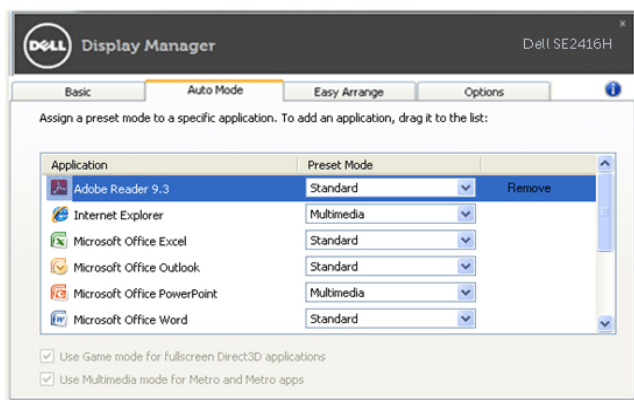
DELL Display Manager

Dell SE2416H

×

Basic

Auto Mode

Easy Arrange

Options

Assign a preset mode to a specific application. To add an application, drag it to the list:

| Application | Preset Mode | |
|---|---|---|
| Adobe Reader 9.3 | Standard | Remove |
| Internet Explorer | Multimedia | |
| Microsoft Office Excel | Standard | |
| Microsoft Office Outlook | Standard | |
| Microsoft Office PowerPoint | Multimedia | |
| Microsoft Office Word | Standard | |

Use Game mode for fullscreen Direct3D applications

Use Multimedia mode for Metro and Metro apps